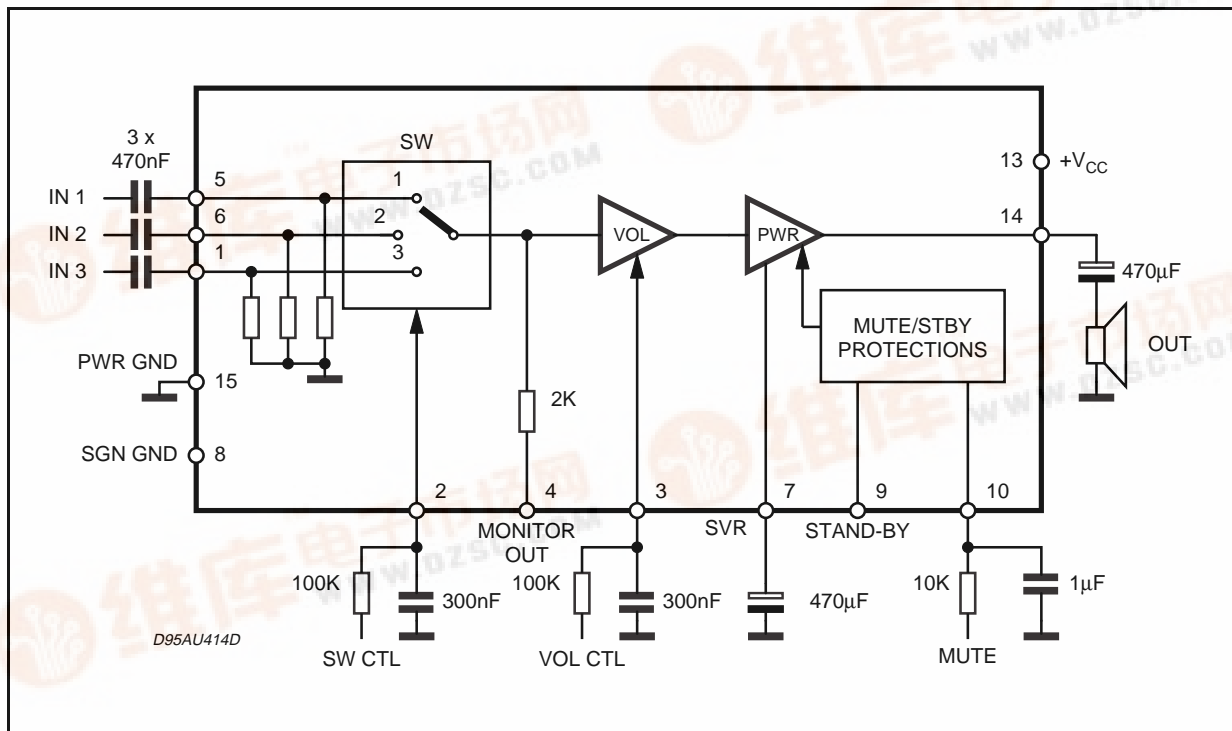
3 x 470nF

IN 1
IN 2
IN 3
5
6
1

SW
1
2
3

VOL

PWR

13
$+V_{CC}$
14

470µF

OUT

MUTE/STBY PROTECTIONS

PWR GND
15

SGN GND
8

2K

2
4
3
7
9
10

MONITOR OUT
SVR
STAND-BY

100K
300nF
100K
300nF
470µF
10K
1µF

D95AU414D

SW CTL
VOL CTL
MUTE

www.dzsc.com